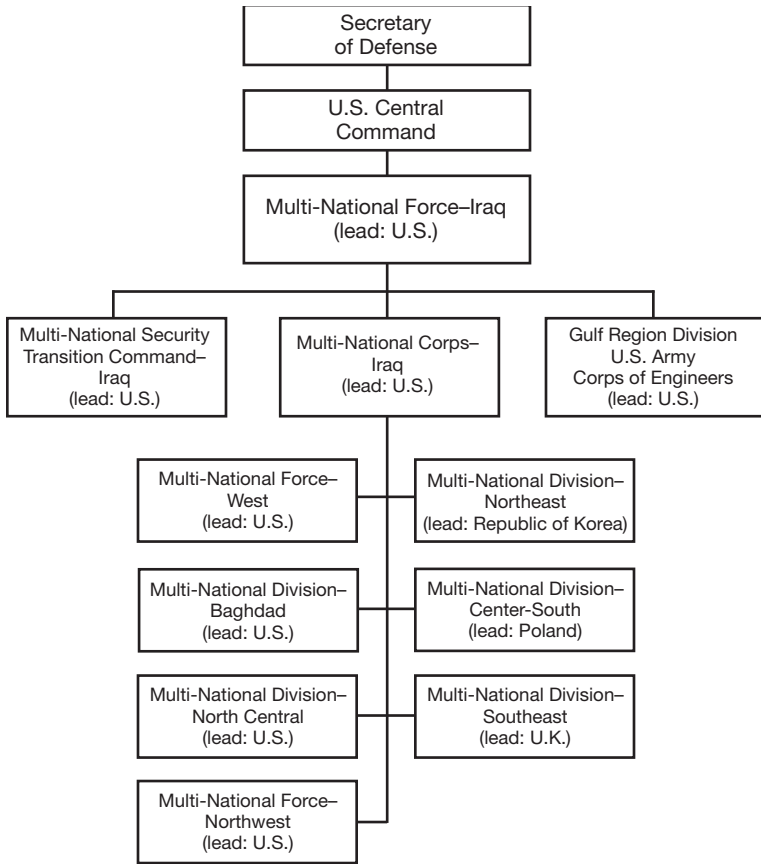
Secretary of Defense

U.S. Central Command

Multi-National Force–Iraq (lead: U.S.)

Multi-National Security Transition Command–Iraq (lead: U.S.)

Multi-National Corps–Iraq (lead: U.S.)

Gulf Region Division U.S. Army Corps of Engineers (lead: U.S.)

Multi-National Force–West (lead: U.S.)

Multi-National Division–Northeast (lead: Republic of Korea)

Multi-National Division–Baghdad (lead: U.S.)

Multi-National Division–Center-South (lead: Poland)

Multi-National Division–North Central (lead: U.S.)

Multi-National Division–Southeast (lead: U.K.)

Multi-National Force–Northwest (lead: U.S.)